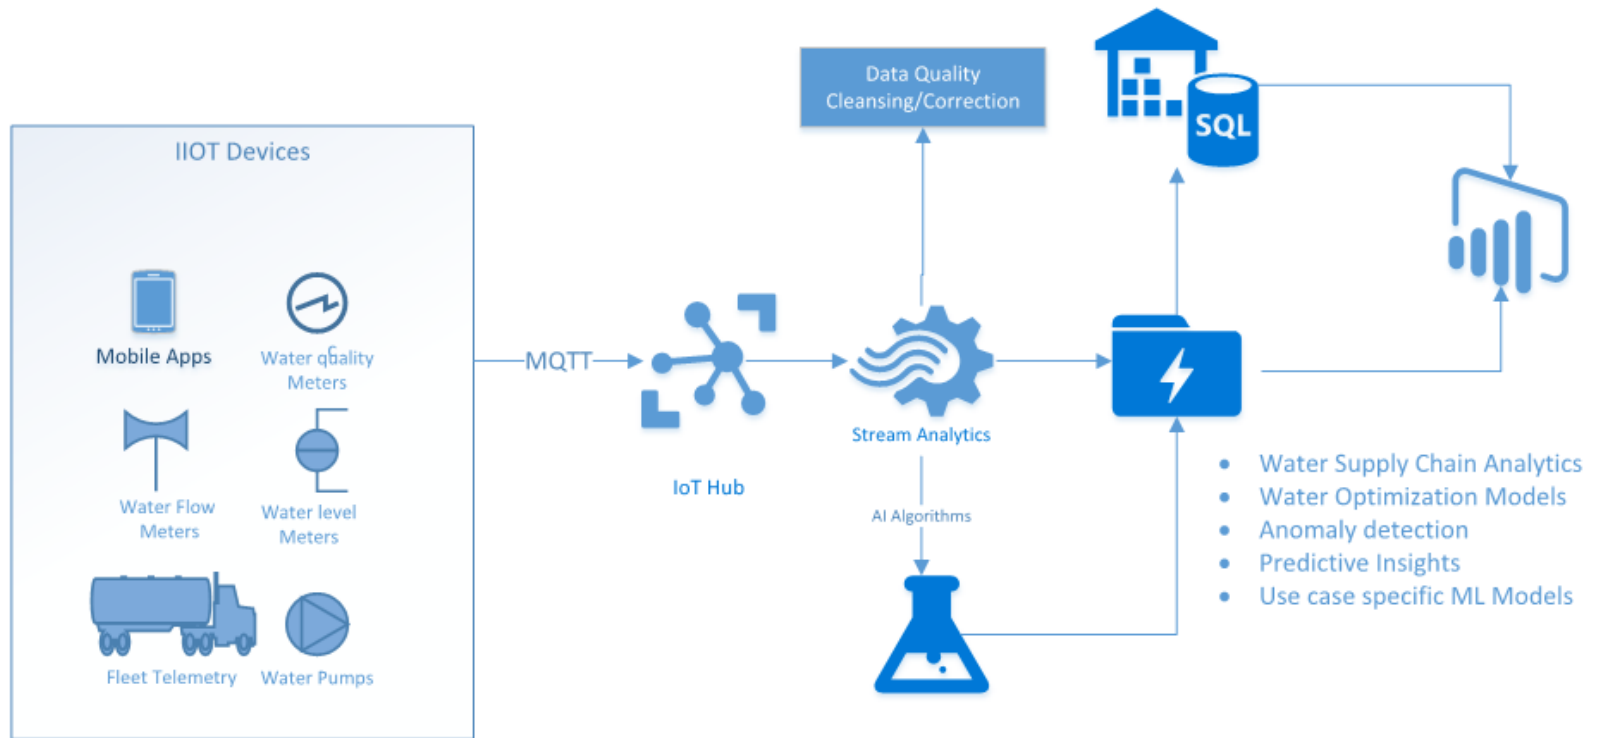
IIOT Devices

Mobile Apps

Water quality Meters

Water Flow Meters

Water level Meters

Fleet Telemetry

Water Pumps

MQTT

IoT Hub

Data Quality Cleansing/Correction

Stream Analytics

AI Algorithms

SQL

- Water Supply Chain Analytics
- Water Optimization Models
- Anomaly detection
- Predictive Insights
- Use case specific ML Models